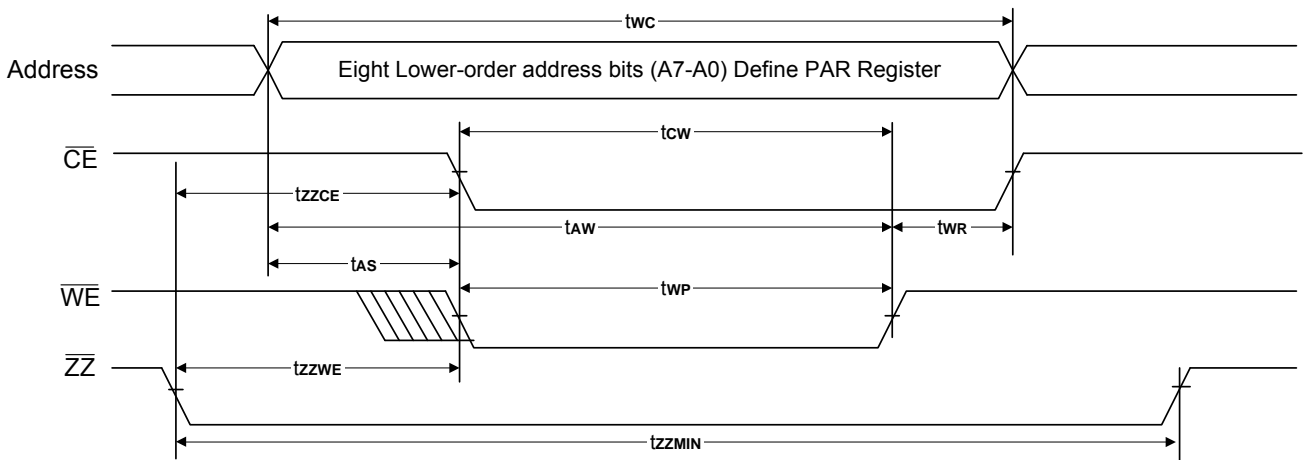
$t_{WC}$

Address

Eight Lower-order address bits (A7-A0) Define PAR Register

$\overline{CE}$

$t_{CW}$

$t_{ZZCE}$

$t_{AW}$

$t_{WR}$

$t_{AS}$

$\overline{WE}$

$t_{WP}$

$\overline{ZZ}$

$t_{ZZWE}$

$t_{ZZMIN}$